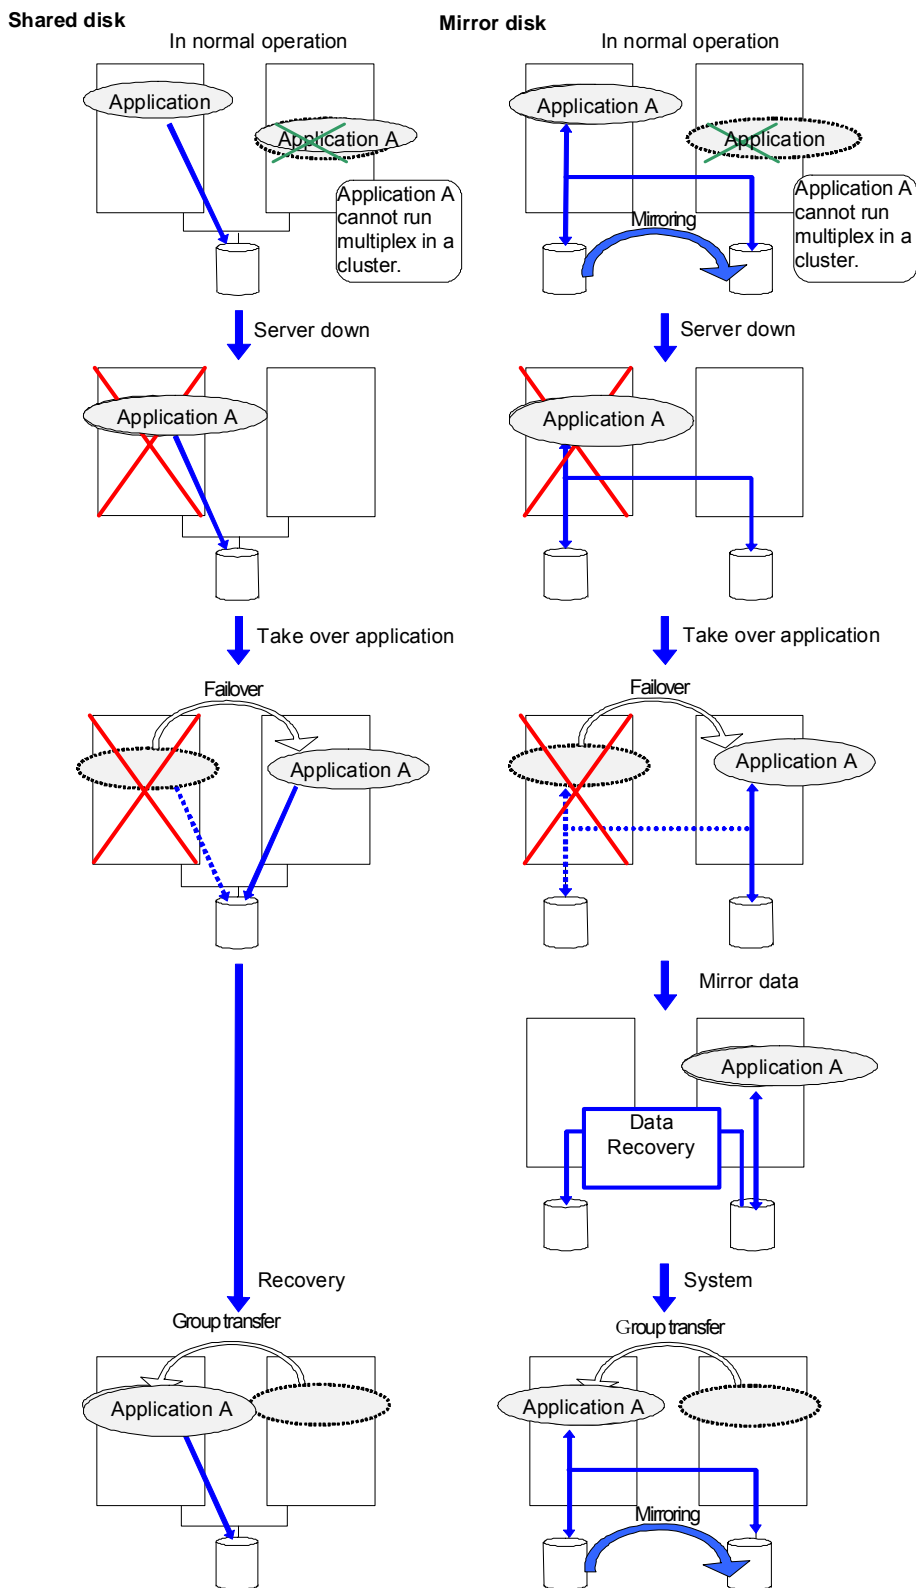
Shared disk

In normal operation

Application

Application A

Application A cannot run multiplex in a cluster.

Server down

Application A

Take over application

Failover

Application A

Recovery

Group transfer

Application A

Mirror disk

In normal operation

Application A

Application

Application A cannot run multiplex in a cluster.

Mirroring

Server down

Application A

Take over application

Failover

Application A

Mirror data

Application A

Data Recovery

System

Group transfer

Application A

Mirroring